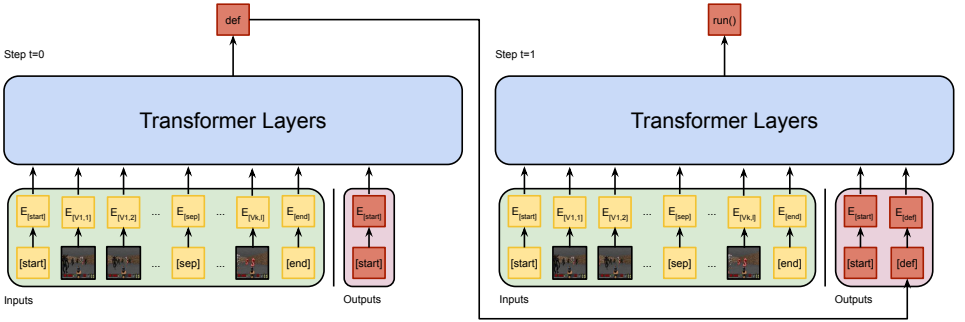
def

Step t=0

Transformer Layers

$E_{[start]}$ $E_{[V1,1]}$ $E_{[V1,2]}$ ... $E_{[sep]}$ ... $E_{[Vk,l]}$ $E_{[end]}$

[start] ... [sep] ... [end]

Inputs

$E_{[start]}$

[start]

Outputs

run()

Step t=1

Transformer Layers

$E_{[start]}$ $E_{[V1,1]}$ $E_{[V1,2]}$ ... $E_{[sep]}$ ... $E_{[Vk,l]}$ $E_{[end]}$

[start] ... [sep] ... [end]

Inputs

$E_{[start]}$ $E_{[def]}$

[start] [def]

Outputs